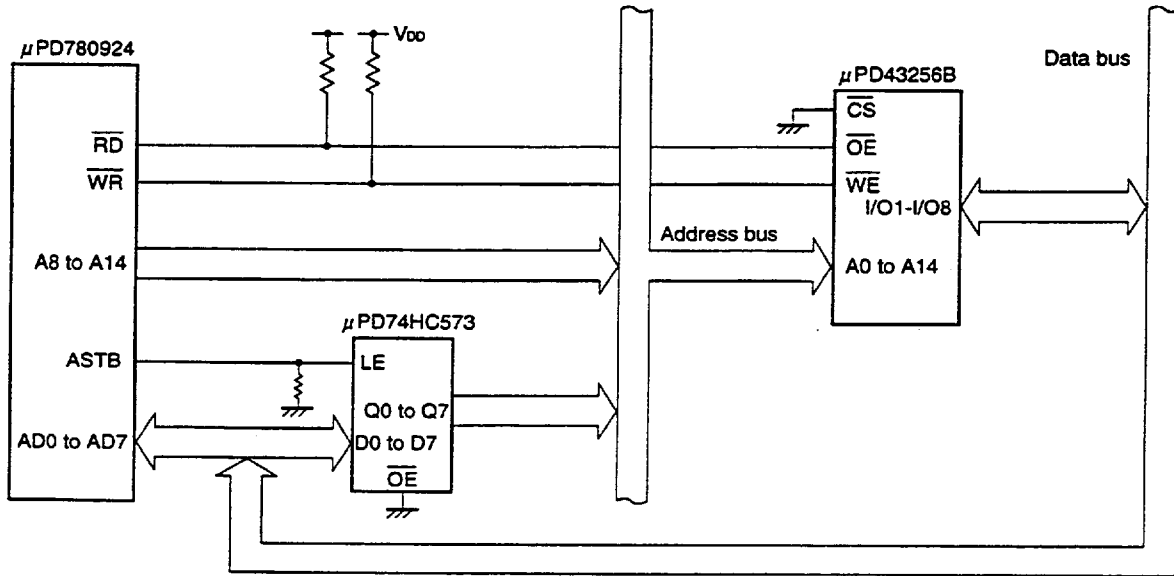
$\mu$PD780924

$V_{DD}$

Data bus

$\mu$PD43256B

$\overline{CS}$

$\overline{RD}$

$\overline{OE}$

$\overline{WR}$

$\overline{WE}$

I/O1-I/O8

Address bus

A8 to A14

A0 to A14

$\mu$PD74HC573

ASTB

LE

Q0 to Q7

AD0 to AD7

D0 to D7

$\overline{OE}$